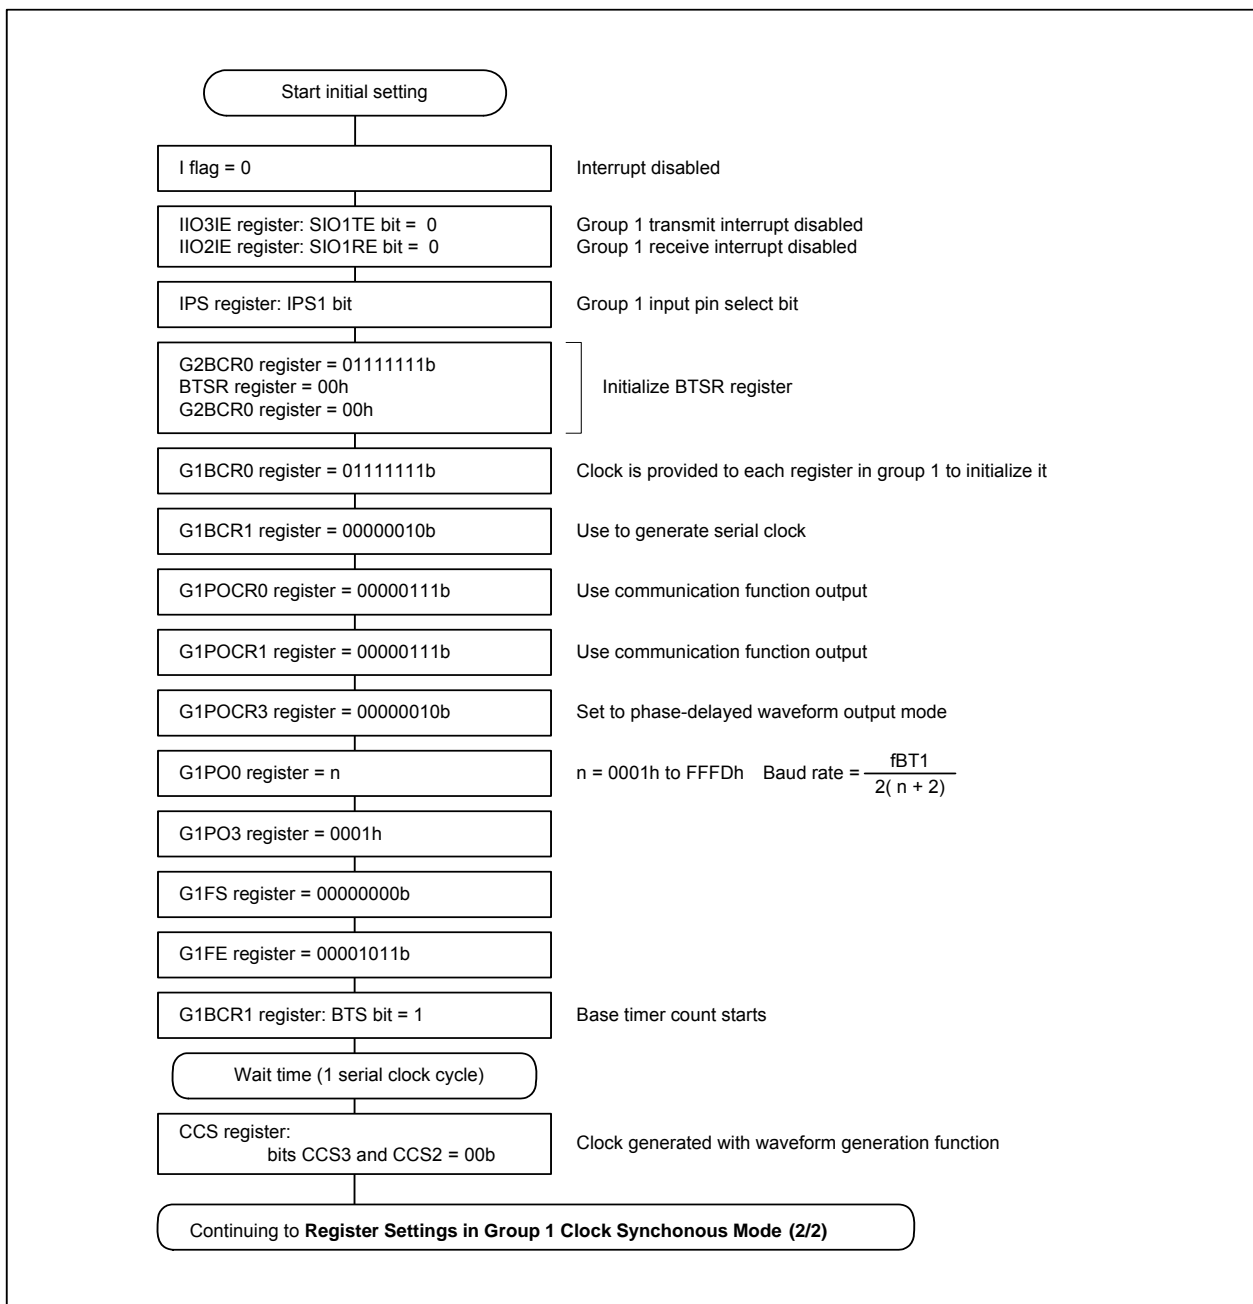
Start initial setting

I flag = 0

Interrupt disabled

IIO3IE register: SIO1TE bit = 0
IIO2IE register: SIO1RE bit = 0

Group 1 transmit interrupt disabled
Group 1 receive interrupt disabled

IPS register: IPS1 bit

Group 1 input pin select bit

G2BCR0 register = 01111111b
BTSR register = 00h
G2BCR0 register = 00h

Initialize BTSR register

G1BCR0 register = 01111111b

Clock is provided to each register in group 1 to initialize it

G1BCR1 register = 00000010b

Use to generate serial clock

G1POCR0 register = 00000111b

Use communication function output

G1POCR1 register = 00000111b

Use communication function output

G1POCR3 register = 00000010b

Set to phase-delayed waveform output mode

G1PO0 register = n

n = 0001h to FFFDh Baud rate = $\frac{fBT1}{2( n + 2)}$

G1PO3 register = 0001h

G1FS register = 00000000b

G1FE register = 00001011b

G1BCR1 register: BTS bit = 1

Base timer count starts

Wait time (1 serial clock cycle)

CCS register:
bits CCS3 and CCS2 = 00b

Clock generated with waveform generation function

Continuing to **Register Settings in Group 1 Clock Synchonous Mode (2/2)**